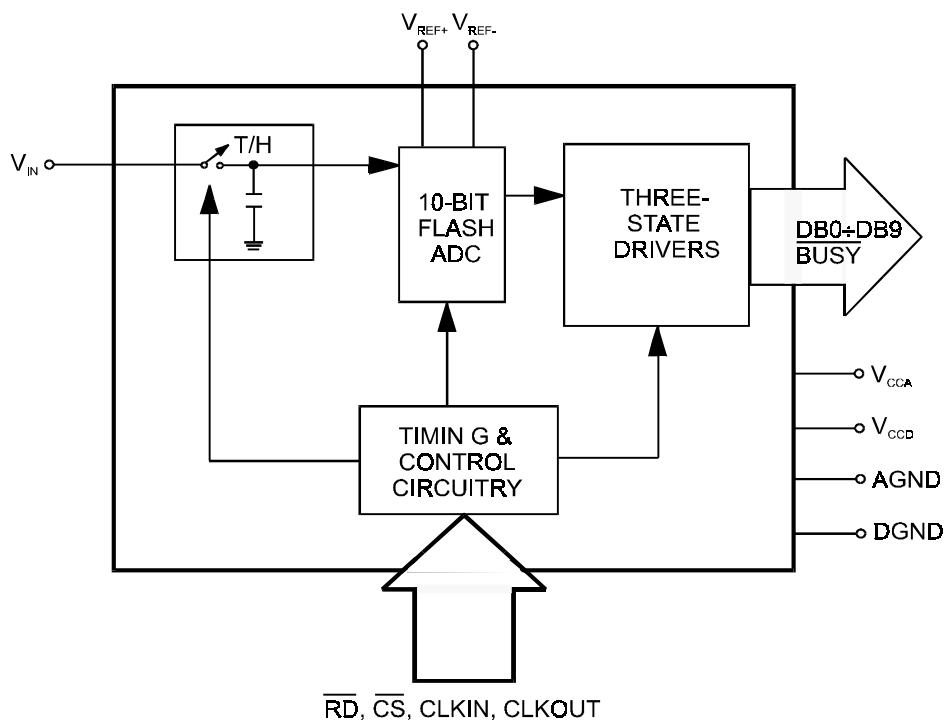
$V_{REF+}$ $V_{REF-}$

$V_{IN}$

T/H

10-BIT FLASH ADC

THREE-STATE DRIVERS

DB0÷DB9
$\overline{BUSY}$

$V_{CCA}$

$V_{CCD}$

AGND

DGND

TIMIN G & CONTROL CIRCUITRY

$\overline{RD}$, $\overline{CS}$, CLKIN, CLKOUT